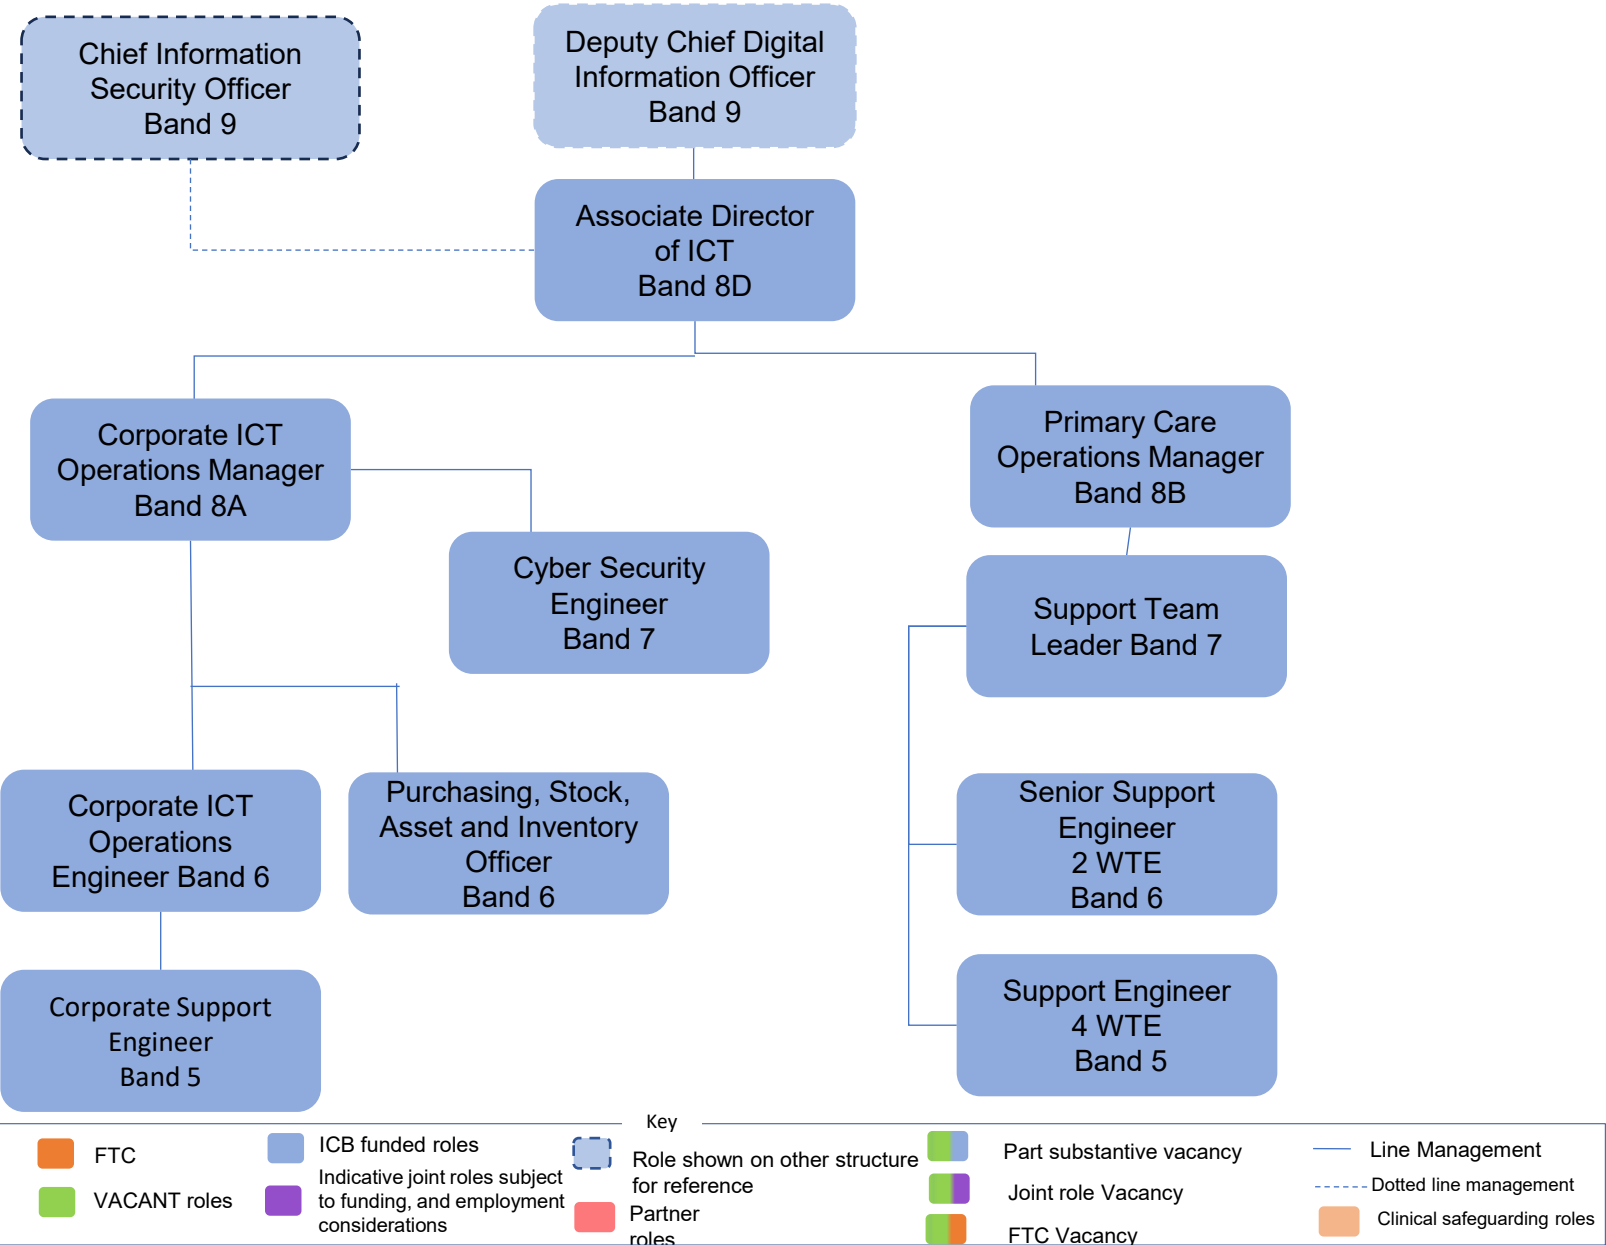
Chief Information Security Officer Band 9

Deputy Chief Digital Information Officer Band 9

Associate Director of ICT Band 8D

Corporate ICT Operations Manager Band 8A

Primary Care Operations Manager Band 8B

Cyber Security Engineer Band 7

Support Team Leader Band 7

Corporate ICT Operations Engineer Band 6

Purchasing, Stock, Asset and Inventory Officer Band 6

Senior Support Engineer 2 WTE Band 6

Corporate Support Engineer Band 5

Support Engineer 4 WTE Band 5

Key

FTC

VACANT roles

ICB funded roles

Indicative joint roles subject to funding, and employment considerations

Role shown on other structure for reference

Partner roles

Part substantive vacancy

Joint role Vacancy

FTC Vacancy

Line Management

Dotted line management

Clinical safeguarding roles